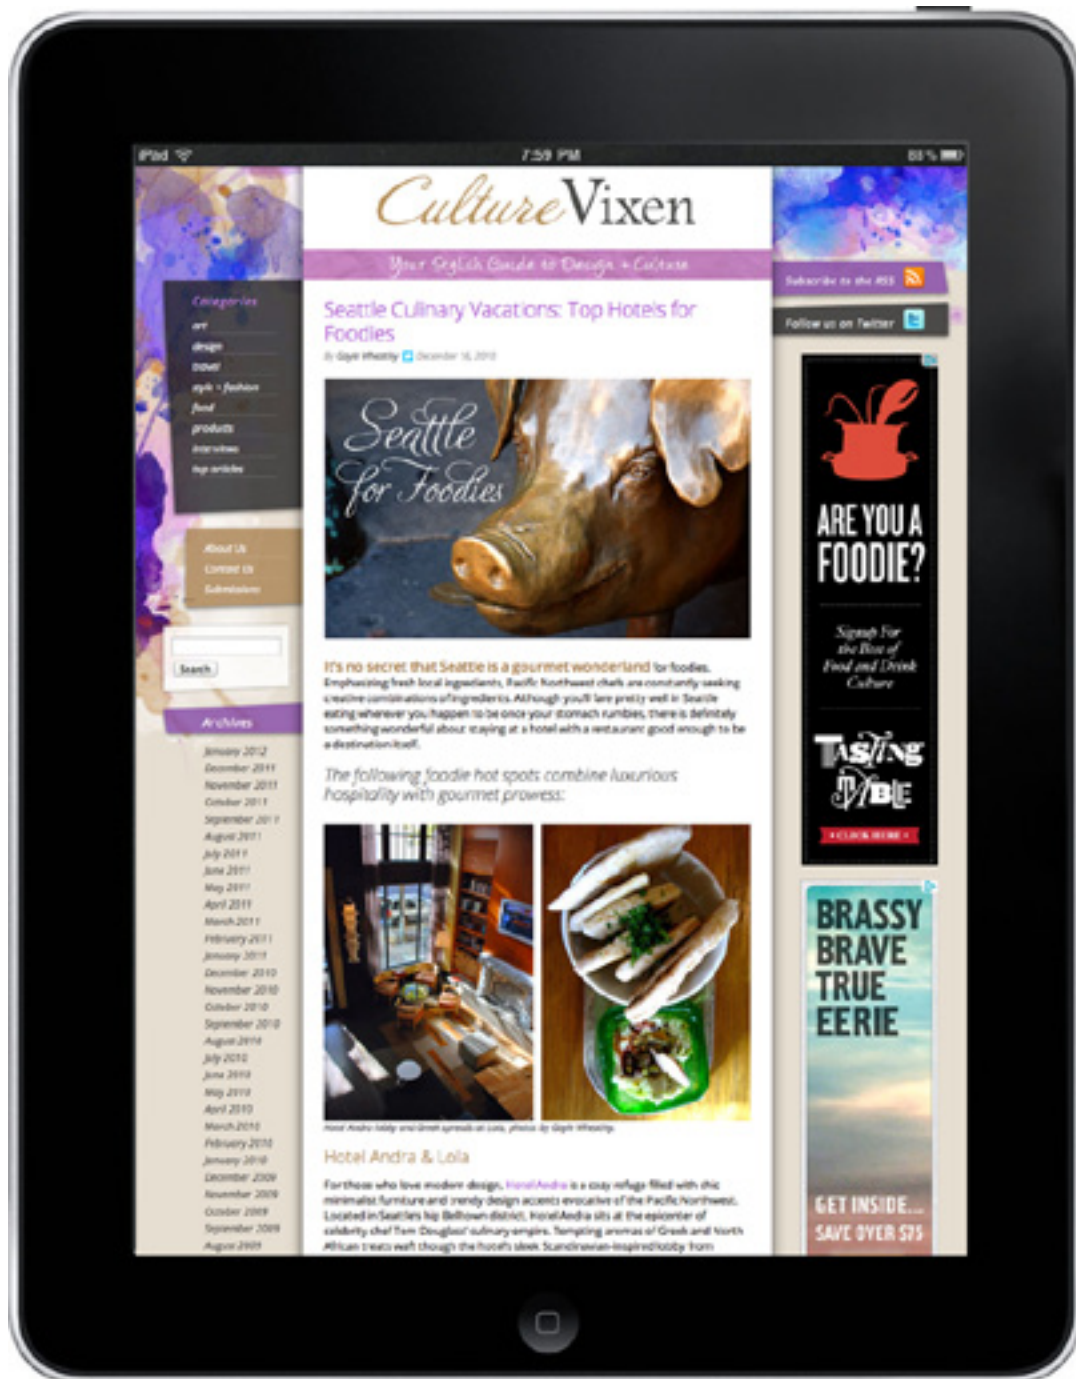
iPad 7:59 PM 88%

CultureVixen

Your Stylish Guide to Design + Culture

Categories
art
design
travel
style + fashion
food
products
interviews
top articles

About Us
Contact Us
Submissions

Search

Archives
January 2012
December 2011
November 2011
October 2011
September 2011
August 2011
July 2011
June 2011
May 2011
April 2011
March 2011
February 2011
January 2011
December 2010
November 2010
October 2010
September 2010
August 2010
July 2010
June 2010
May 2010
April 2010
March 2010
February 2010
January 2010
December 2009
November 2009
October 2009
September 2009
August 2009

Seattle Culinary Vacations: Top Hotels for Foodies

By Gayle Wheatley December 16, 2010

Seattle for Foodies

It's no secret that Seattle is a gourmet wonderland for foodies. Emphasizing fresh local ingredients, Pacific Northwest chefs are constantly seeking creative combinations of ingredients. Although you'll fare pretty well in Seattle eating wherever you happen to be once your stomach rumbles, there is definitely something wonderful about staying at a hotel with a restaurant good enough to be a destination itself.

The following foodie hot spots combine luxurious hospitality with gourmet prowess:

Hotel Andra lobby and Greek spreads at Lola, photos by Gayle Wheatley.

Hotel Andra & Lola

For those who love modern design, Hotel Andra is a cozy refuge filled with chic minimalist furniture and trendy design accents evocative of the Pacific Northwest. Located in Seattle's hip Belltown district, Hotel Andra sits at the epicenter of celebrity chef Tom Douglas' culinary empire. Tempting aromas of Greek and North African treats waft though the hotel's sleek Scandinavian-inspired lobby from

Subscribe to the RSS

Follow us on Twitter

ARE YOU A FOODIE?

Signup For the Best of Food and Drink Culture

TASTING TABLE

CLICK HERE

BRASSY
BRAVE
TRUE
EERIE

GET INSIDE...
SAVE OVER $75